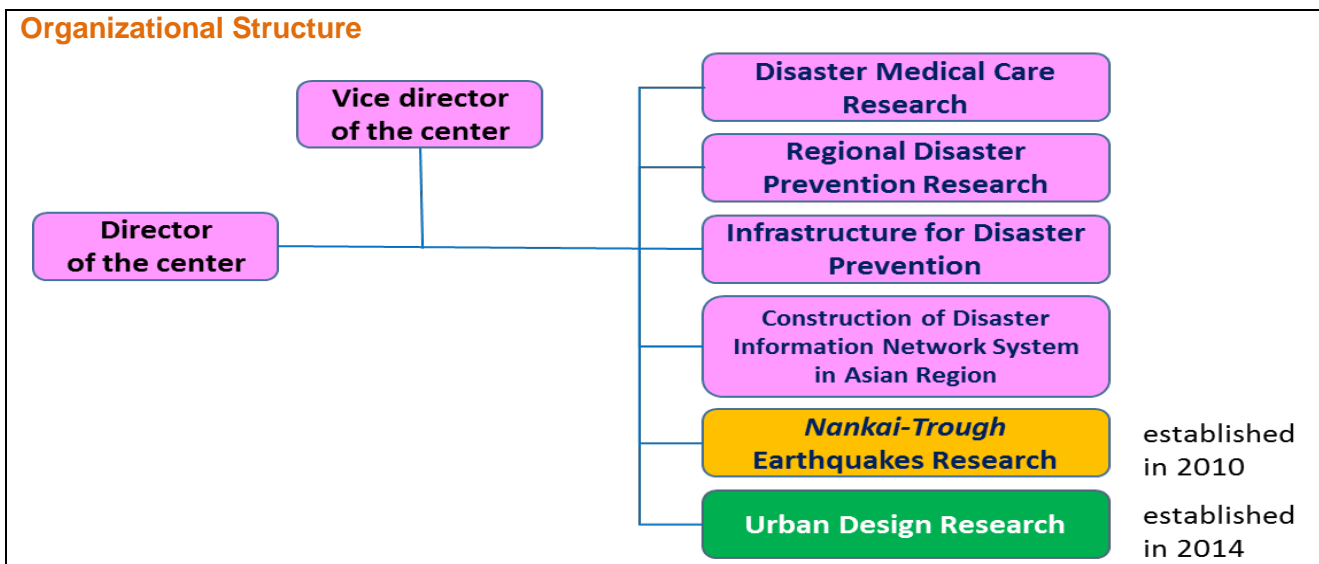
Organizational Structure

Vice director of the center

Director of the center

Disaster Medical Care Research

Regional Disaster Prevention Research

Infrastructure for Disaster Prevention

Construction of Disaster Information Network System in Asian Region

Nankai-Trough Earthquakes Research

established in 2010

Urban Design Research

established in 2014